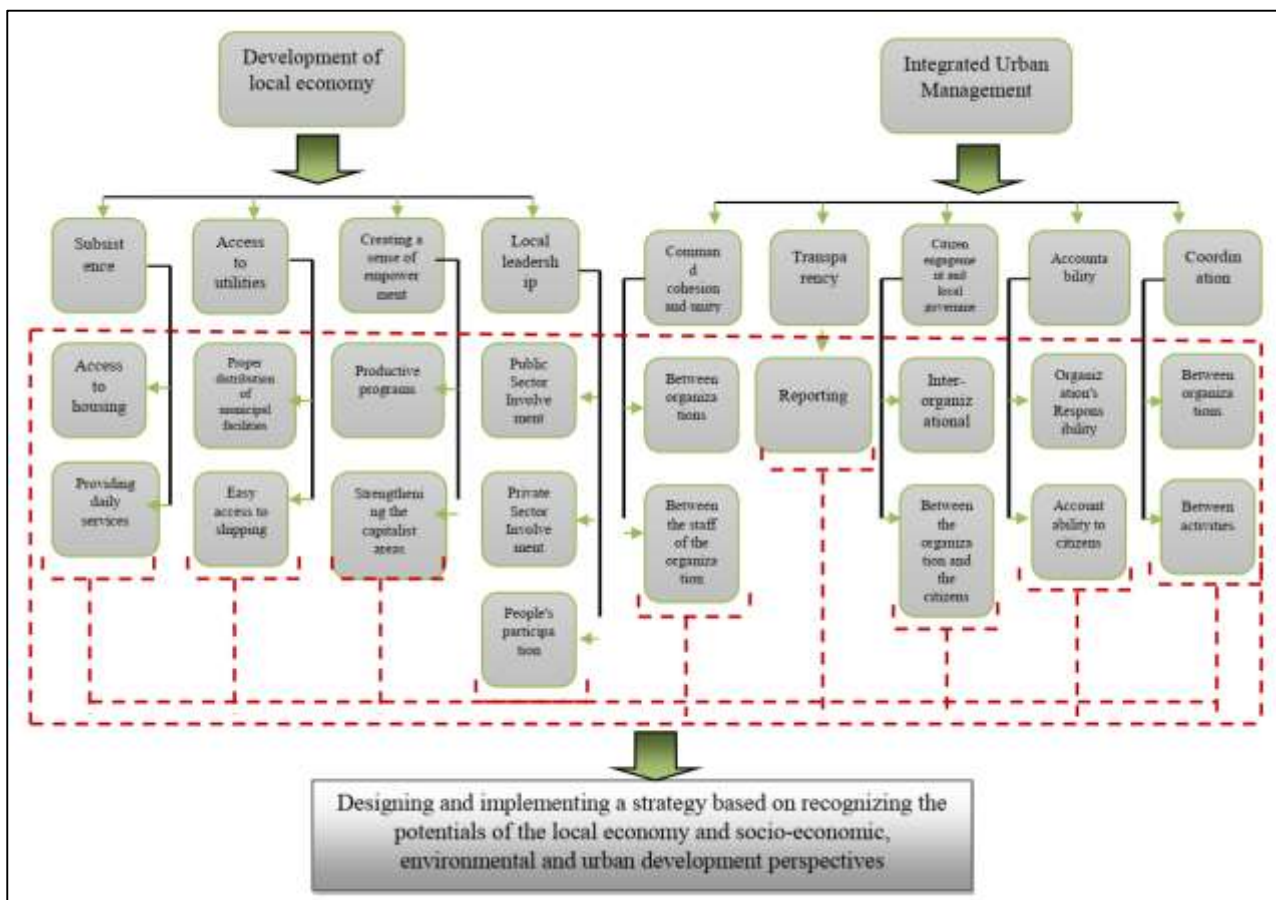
Development of local economy

Integrated Urban Management

Subsistence

Access to utilities

Creating a sense of empowerment

Local leadership

Command cohesion and unity

Transparency

Citizen engagement and local governance

Accountability

Coordination

Access to housing

Providing daily services

Proper distribution of municipal facilities

Easy access to shopping

Productive programs

Strengthening the capitalist areas

Public Sector Involvement

Private Sector Involvement

People's participation

Between organizations

Between the staff of the organization

Reporting

Inter-organizational

Between the organization and the citizens

Organization's Responsibility

Accountability to citizens

Between organizations

Between activities

Designing and implementing a strategy based on recognizing the potentials of the local economy and socio-economic, environmental and urban development perspectives